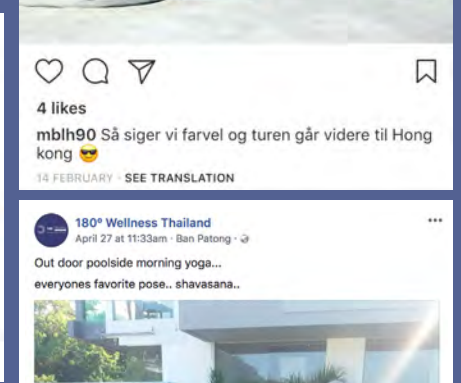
4 likes

mblh90 Så siger vi farvel og turen går videre til Hong kong 😎

14 FEBRUARY · SEE TRANSLATION

180° Wellness Thailand

April 27 at 11:33am · Ban Patong ·

...

Out door poolside morning yoga...

everyones favorite pose.. shavasana..